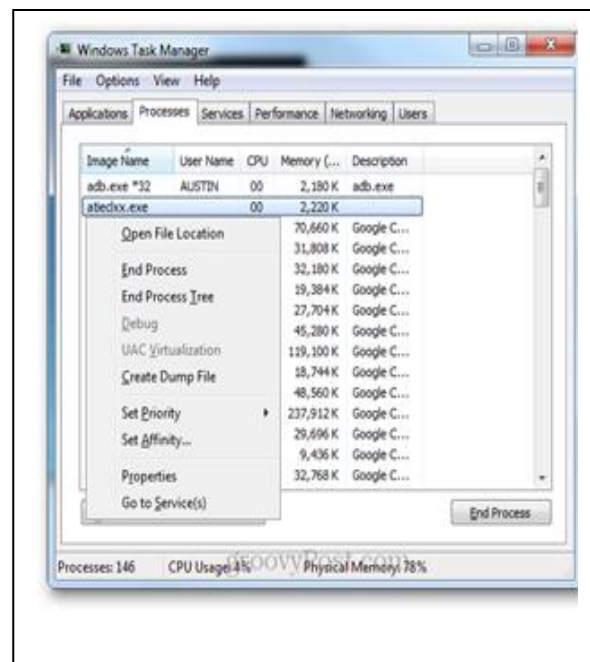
Windows Task Manager

File Options View Help

Applications Processes Services Performance Networking Users

| Image Name | User Name | CPU | Memory (... | Description |
|---|---|---|---|---|
| adb.exe *32 | AUSTIN | 00 | 2,180 K | adb.exe |
| atiedxx.exe | | 00 | 2,220 K | |
| | | | 70,660 K | Google C... |
| | | | 31,808 K | Google C... |
| | | | 32,180 K | Google C... |
| | | | 19,384 K | Google C... |
| | | | 27,704 K | Google C... |
| | | | 45,280 K | Google C... |
| | | | 119,100 K | Google C... |
| | | | 18,744 K | Google C... |
| | | | 48,560 K | Google C... |
| | | | 237,912 K | Google C... |
| | | | 29,696 K | Google C... |
| | | | 9,436 K | Google C... |
| | | | 32,768 K | Google C... |

Open File Location
End Process
End Process Tree
Debug
UAC Virtualization
Create Dump File
Set Priority
Set Affinity...
Properties
Go to Service(s)

End Process

Processes: 146 CPU Usage: 4% Physical Memory: 78%

groovyPost.com